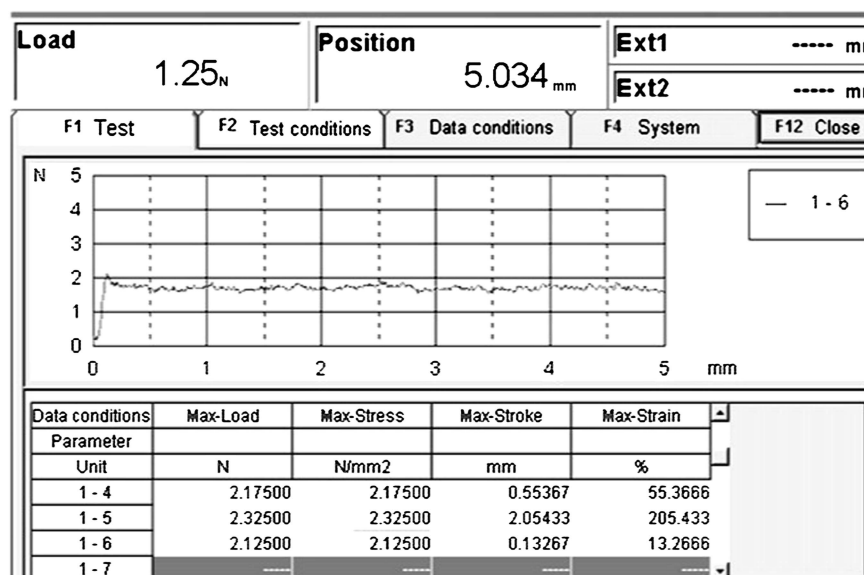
Load
1.25N

Position
5.034 mm

Ext1 ----- m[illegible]
Ext2 ----- m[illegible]

F1 Test | F2 Test conditions | F3 Data conditions | F4 System | F12 Close

N 5
4
3
2
1
0
0 1 2 3 4 5 mm

— 1 - 6

| Data conditions | Max-Load | Max-Stress | Max-Stroke | Max-Strain |
|---|---|---|---|---|
| Parameter | | | | |
| Unit | N | N/mm2 | mm | % |
| 1 - 4 | 2.17500 | 2.17500 | 0.55367 | 55.3666 |
| 1 - 5 | 2.32500 | 2.32500 | 2.05433 | 205.433 |
| 1 - 6 | 2.12500 | 2.12500 | 0.13267 | 13.2666 |
| 1 - 7 | ----- | ----- | ----- | ----- |